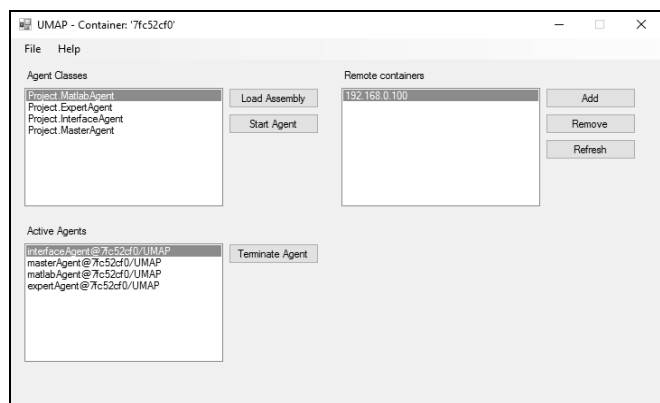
UMAP - Container: '7fc52cf0'

File Help

Agent Classes

Project.MatlabAgent
Project.ExpertAgent
Project.InterfaceAgent
Project.MasterAgent

Load Assembly

Start Agent

Remote containers

192.168.0.100

Add

Remove

Refresh

Active Agents

interfaceAgent@7fc52cf0/UMAP
masterAgent@7fc52cf0/UMAP
matlabAgent@7fc52cf0/UMAP
expertAgent@7fc52cf0/UMAP

Terminate Agent